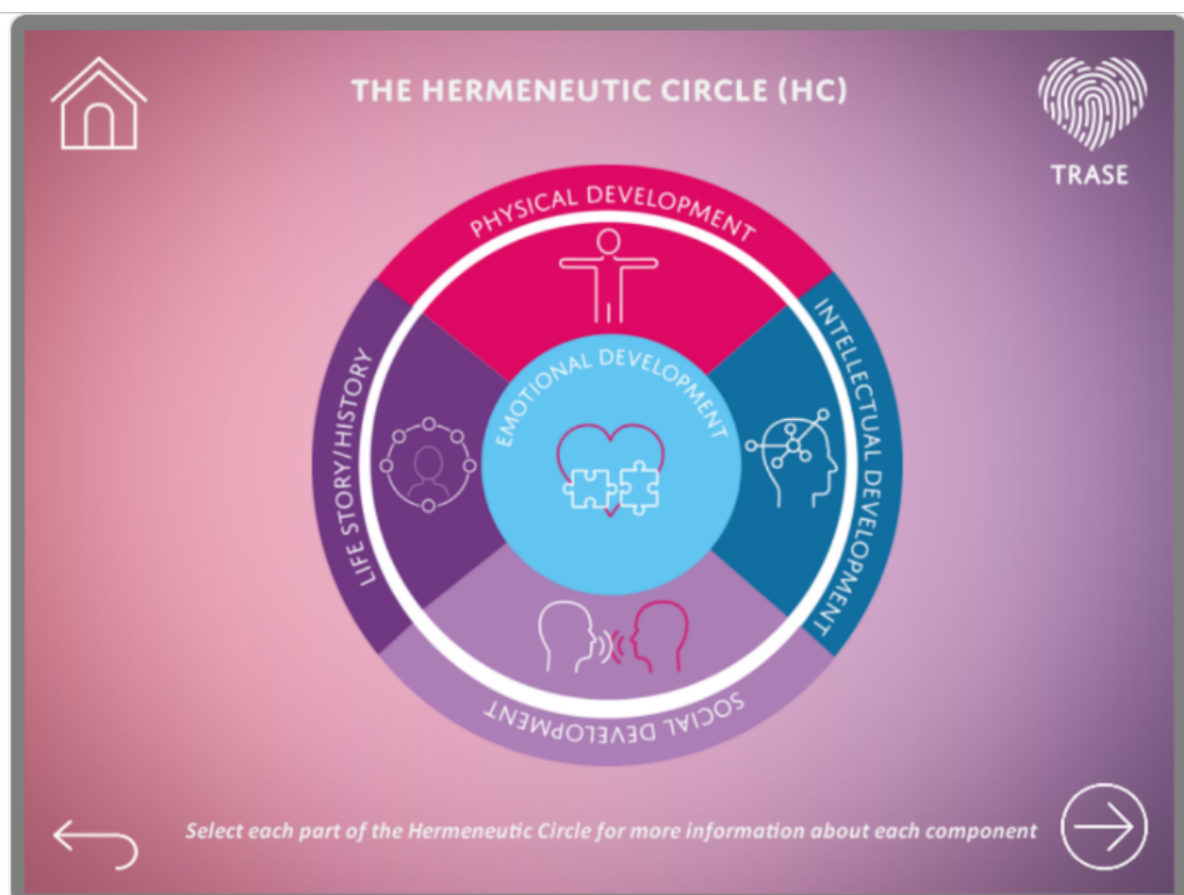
THE HERMENEUTIC CIRCLE (HC)

TRASE

PHYSICAL DEVELOPMENT

LIFE STORY/HISTORY

EMOTIONAL DEVELOPMENT

INTELLECTUAL DEVELOPMENT

SOCIAL DEVELOPMENT

Select each part of the Hermeneutic Circle for more information about each component